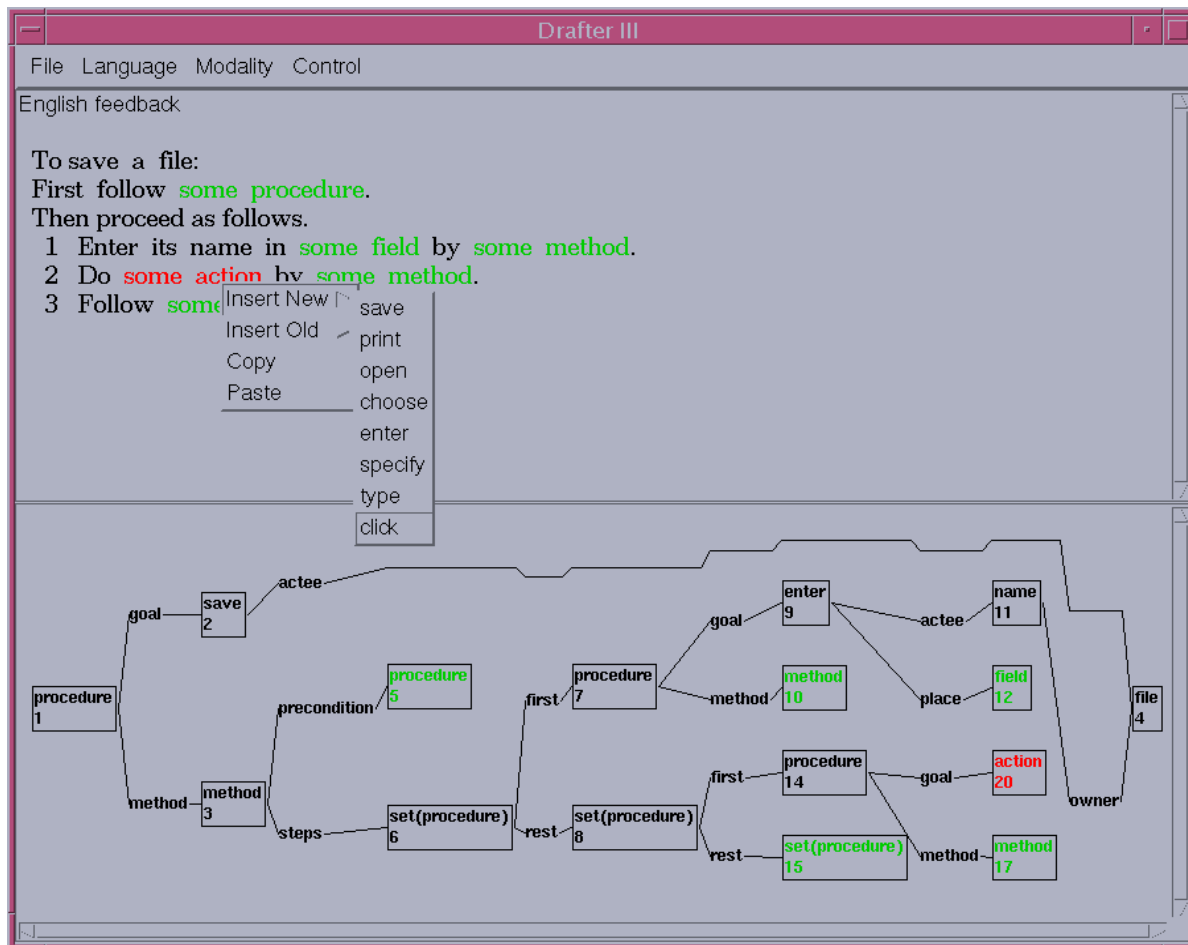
Drafter III

File Language Modality Control

English feedback

To save a file:
First follow some procedure.
Then proceed as follows.
1 Enter its name in some field by some method.
2 Do some action by some method.
3 Follow some

Insert New
Insert Old
Copy
Paste

save
print
open
choose
enter
specify
type
click

procedure 1
goal
save 2
actee
method
method 3
precondition
procedure 5
steps
set(procedure) 6
first
procedure 7
rest
set(procedure) 8
goal
enter 9
method
method 10
actee
name 11
place
field 12
first
procedure 14
goal
action 20
rest
set(procedure) 15
method
method 17
owner
file 4